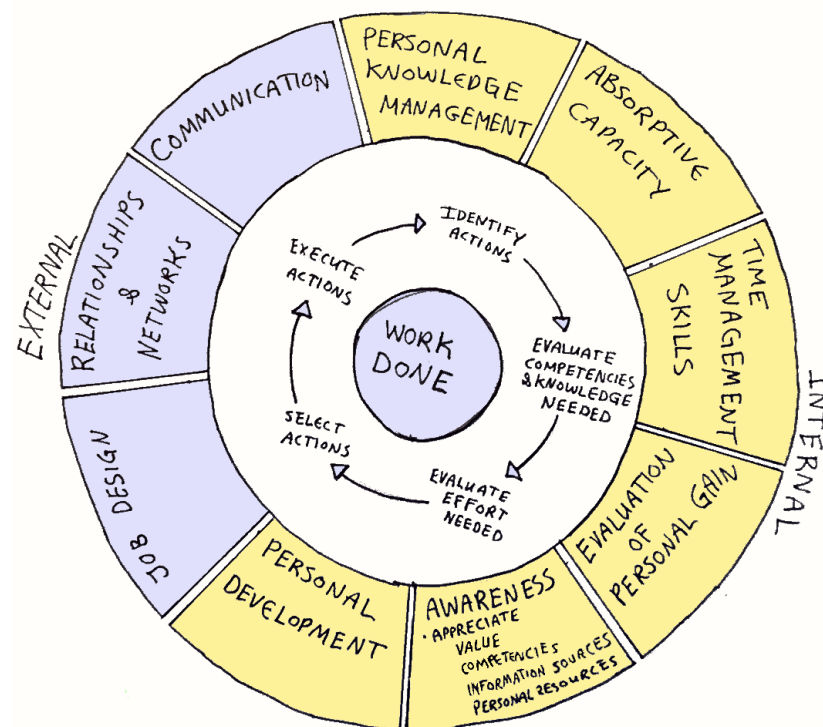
COMMUNICATION

PERSONAL KNOWLEDGE MANAGEMENT

ABSORPTIVE CAPACITY

TIME MANAGEMENT SKILLS

EVALUATION OF PERSONAL GAIN

AWARENESS
· APPRECIATE VALUE
COMPETENCIES
INFORMATION SOURCES
PERSONAL RESOURCES

PERSONAL DEVELOPMENT

JOB DESIGN

RELATIONSHIPS & NETWORKS

EXTERNAL

INTERNAL

IDENTIFY ACTIONS

EVALUATE COMPETENCIES & KNOWLEDGE NEEDED

EVALUATE EFFORT NEEDED

SELECT ACTIONS

EXECUTE ACTIONS

WORK DONE